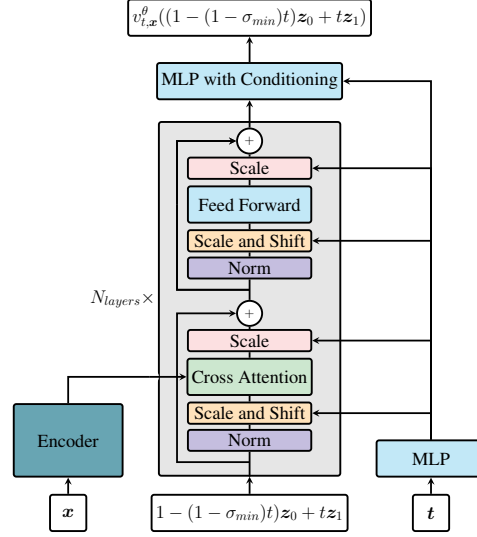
$v^{\theta}_{t,\boldsymbol{x}}((1-(1-\sigma_{min})t)\boldsymbol{z}_0 + t\boldsymbol{z}_1)$

MLP with Conditioning

$+$

Scale

Feed Forward

Scale and Shift

Norm

$N_{layers}\times$

$+$

Scale

Cross Attention

Scale and Shift

Norm

Encoder

MLP

$\boldsymbol{x}$

$1-(1-\sigma_{min})t)\boldsymbol{z}_0 + t\boldsymbol{z}_1$

$\boldsymbol{t}$